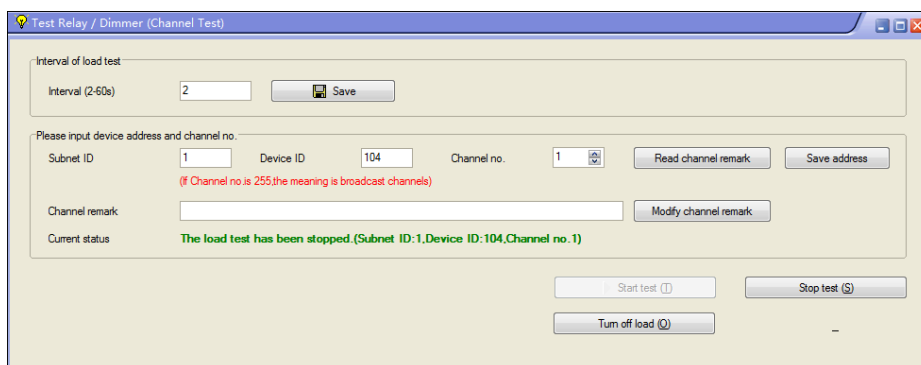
Test Relay / Dimmer (Channel Test)

Interval of load test

Interval (2-60s) 2 Save

Please input device address and channel no.

Subnet ID 1 Device ID 104 Channel no. 1 Read channel remark Save address

(If Channel no.is 255,the meaning is broadcast channels)

Channel remark Modify channel remark

Current status The load test has been stopped.(Subnet ID:1,Device ID:104,Channel no.1)

Start test (T) Stop test (S)

Turn off load (O)

_